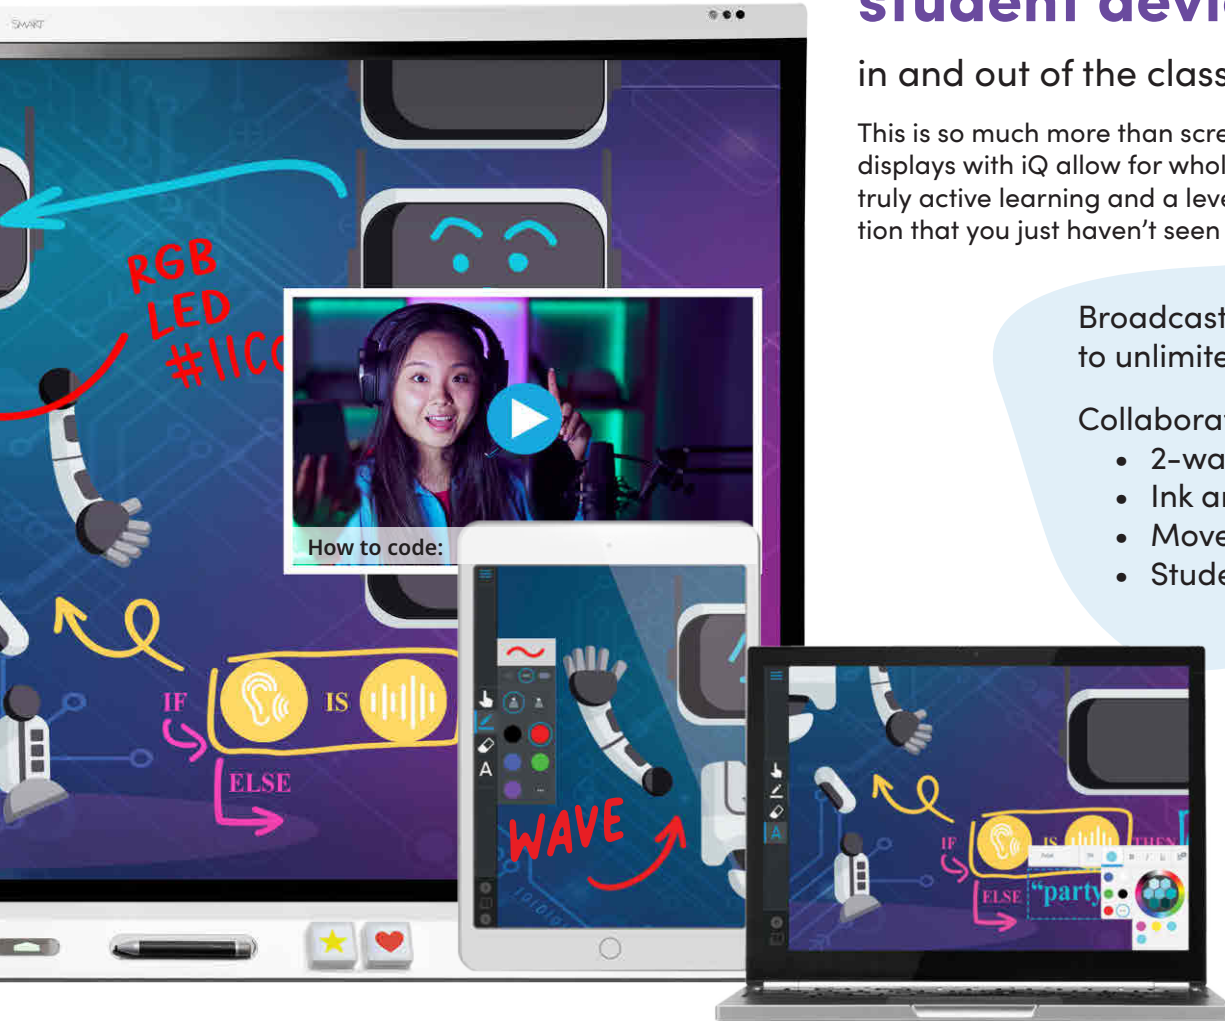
student devi

in and out of the class

This is so much more than scre displays with iQ allow for whol truly active learning and a leve tion that you just haven't seen

Broadcast to unlimite

Collabora
• 2-wa
• Ink ar
• Move
• Stude

SMART

RGB LED #11C

How to code:

IF

IS

ELSE

WAVE

IF

IS

THEN

ELSE

"party